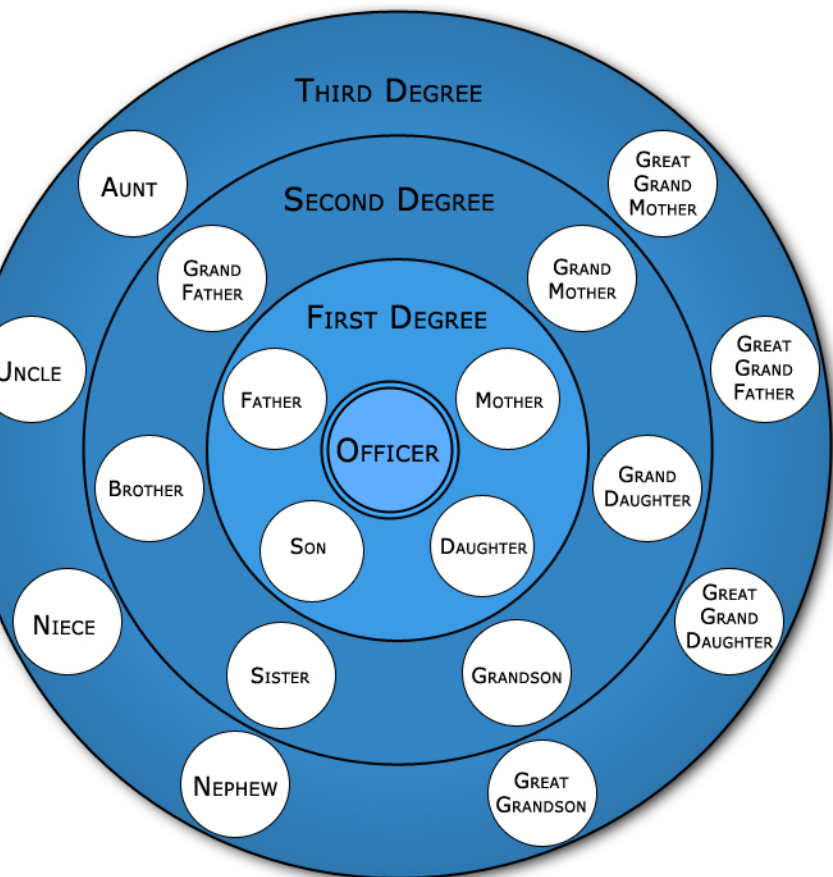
Third Degree

Second Degree

First Degree

Officer

Father

Mother

Son

Daughter

Grand Father

Grand Mother

Brother

Grand Daughter

Sister

Grandson

Aunt

Great Grand Mother

Uncle

Great Grand Father

Niece

Great Grand Daughter

Nephew

Great Grandson